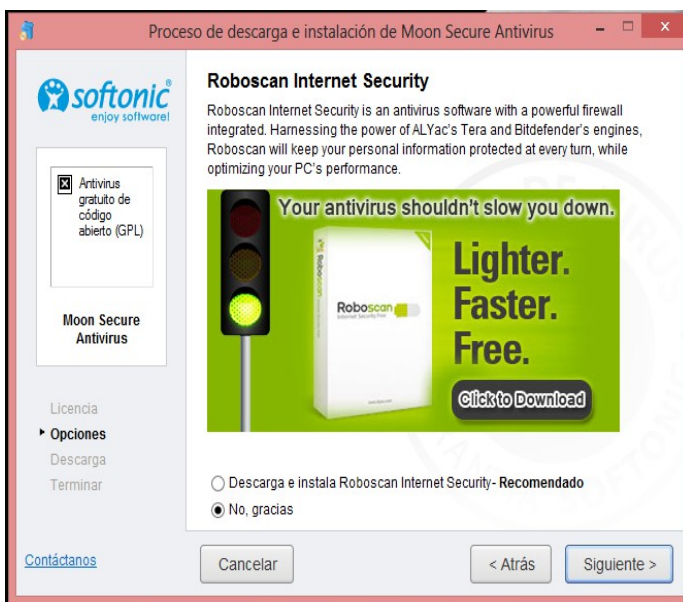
Proceso de descarga e instalación de Moon Secure Antivirus

softonic
enjoy software!

Antivirus gratuito de código abierto (GPL)

Moon Secure Antivirus

Licencia
▸ Opciones
Descarga
Terminar

Roboscan Internet Security

Roboscan Internet Security is an antivirus software with a powerful firewall integrated. Harnessing the power of ALYac's Tera and Bitdefender's engines, Roboscan will keep your personal information protected at every turn, while optimizing your PC's performance.

Your antivirus shouldn't slow you down.

Roboscan
Internet Security Free

Lighter.
Faster.
Free.

Click to Download

Descarga e instala Roboscan Internet Security - Recomendado

No, gracias

Contáctanos

Cancelar

< Atrás

Siguiente >